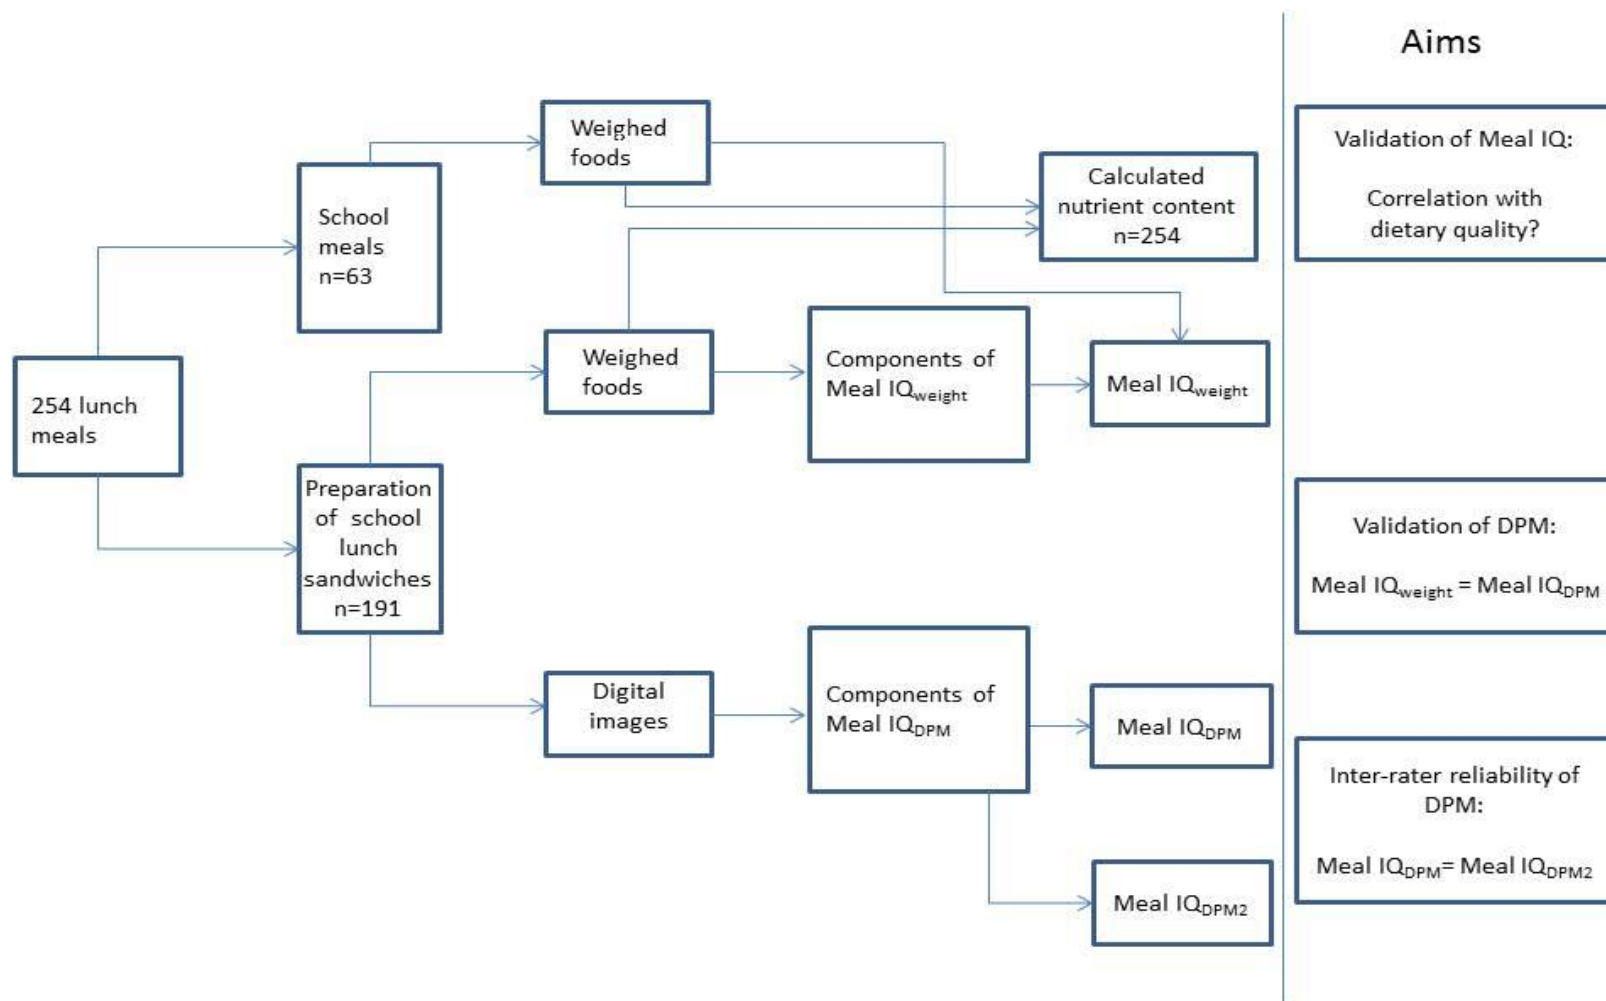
254 lunch meals

School meals n=63

Weighed foods

Calculated nutrient content n=254

Preparation of school lunch sandwiches n=191

Weighed foods

Components of Meal IQ$_{weight}$

Meal IQ$_{weight}$

Digital images

Components of Meal IQ$_{DPM}$

Meal IQ$_{DPM}$

Meal IQ$_{DPM2}$

Aims

Validation of Meal IQ:

Correlation with dietary quality?

Validation of DPM:

Meal IQ$_{weight}$ = Meal IQ$_{DPM}$

Inter-rater reliability of DPM:

Meal IQ$_{DPM}$= Meal IQ$_{DPM2}$